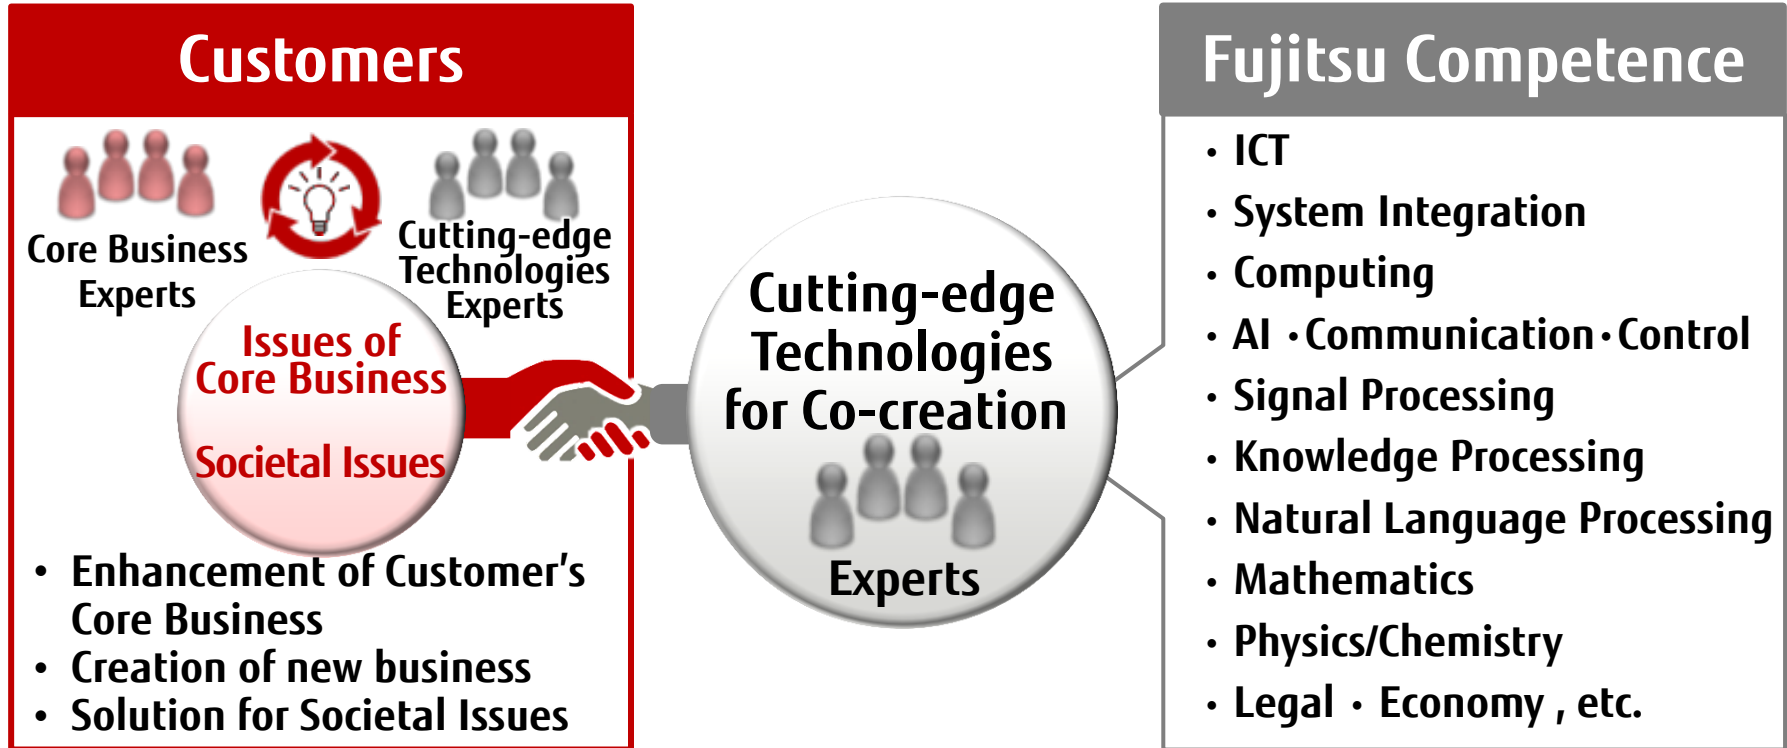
Customers

Core Business Experts

Cutting-edge Technologies Experts

Issues of Core Business

Societal Issues

• Enhancement of Customer's Core Business
• Creation of new business
• Solution for Societal Issues

Cutting-edge Technologies for Co-creation

Experts

Fujitsu Competence

• ICT
• System Integration
• Computing
• AI •Communication•Control
• Signal Processing
• Knowledge Processing
• Natural Language Processing
• Mathematics
• Physics/Chemistry
• Legal • Economy , etc.